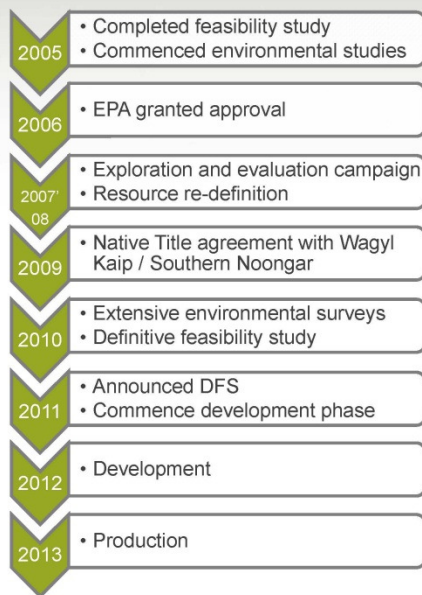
2005
• Completed feasibility study
• Commenced environmental studies

2006
• EPA granted approval

2007/08
• Exploration and evaluation campaign
• Resource re-definition

2009
• Native Title agreement with Wagyl Kaip / Southern Noongar

2010
• Extensive environmental surveys
• Definitive feasibility study

2011
• Announced DFS
• Commence development phase

2012
• Development

2013
• Production